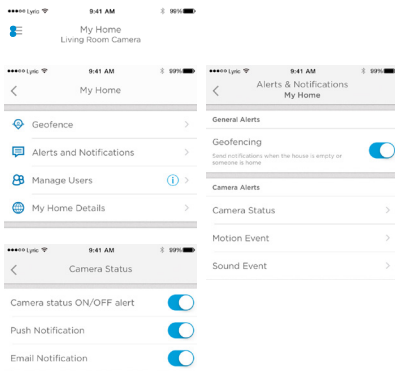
●●●●○ Lyric 9:41 AM 99%

My Home
Living Room Camera

●●●●○ Lyric 9:41 AM 99%

My Home

Geofence

Alerts and Notifications

Manage Users

My Home Details

●●●●○ Lyric 9:41 AM 99%

Camera Status

Camera status ON/OFF alert

Push Notification

Email Notification

●●●●○ Lyric 9:41 AM 99%

Alerts & Notifications
My Home

General Alerts

Geofencing

Send notifications when the house is empty or someone is home

Camera Alerts

Camera Status

Motion Event

Sound Event